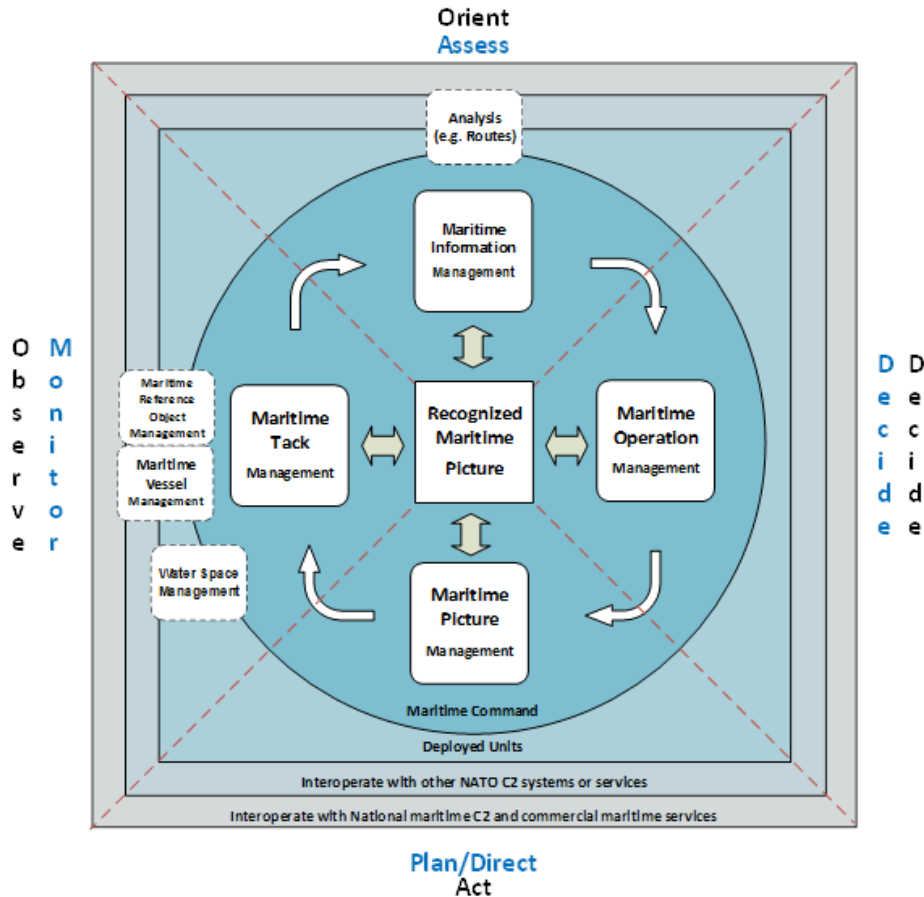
Orient
Assess

Analysis (e.g. Routes)

Maritime Information Management

Observe

Monitor

Decide

Decide

Maritime Reference Object Management

Maritime Vessel Management

Maritime Tack Management

Recognized Maritime Picture

Maritime Operation Management

Water Space Management

Maritime Picture Management

Maritime Command

Deployed Units

Interoperate with other NATO C2 systems or services

Interoperate with National maritime C2 and commercial maritime services

Plan/Direct
Act